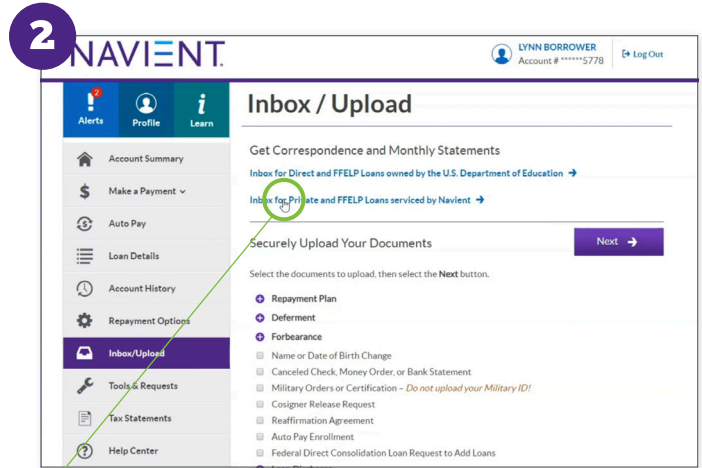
2

NAVIENT.

LYNN BORROWER
Account # ******5778

Log Out

2
Alerts

Profile

Learn

Account Summary

Make a Payment

Auto Pay

Loan Details

Account History

Repayment Options

Inbox/Upload

Tools & Requests

Tax Statements

Help Center

Inbox / Upload

Get Correspondence and Monthly Statements

Inbox for Direct and FFELP Loans owned by the U.S. Department of Education →

Inbox for Private and FFELP Loans serviced by Navient →

Securely Upload Your Documents

Next →

Select the documents to upload, then select the **Next** button.

Repayment Plan

Deferment

Forbearance

Name or Date of Birth Change

Canceled Check, Money Order, or Bank Statement

Military Orders or Certification – *Do not upload your Military ID!*

Cosigner Release Request

Reaffirmation Agreement

Auto Pay Enrollment

Federal Direct Consolidation Loan Request to Add Loans